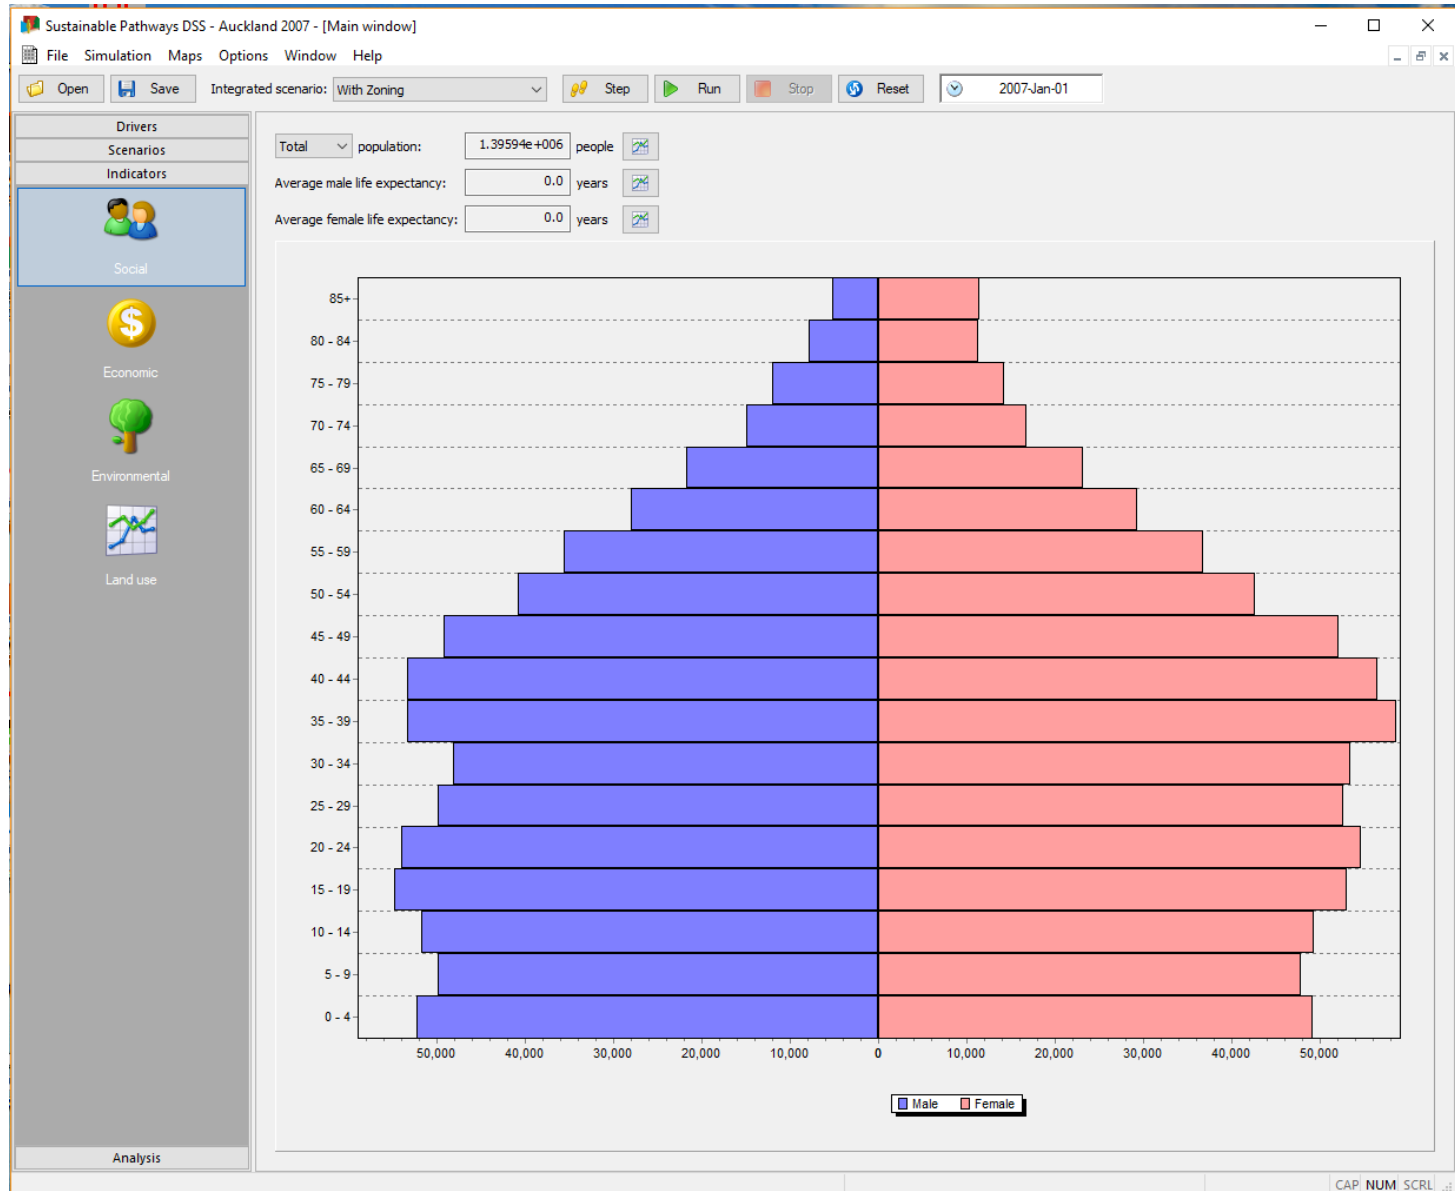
Sustainable Pathways DSS - Auckland 2007 - [Main window]

File Simulation Maps Options Window Help

Open Save Integrated scenario: With Zoning Step Run Stop Reset 2007-Jan-01

Drivers
Scenarios
Indicators

Social
Economic
Environmental
Land use

Analysis

Total population: 1.39594e+006 people
Average male life expectancy: 0.0 years
Average female life expectancy: 0.0 years

85+
80 - 84
75 - 79
70 - 74
65 - 69
60 - 64
55 - 59
50 - 54
45 - 49
40 - 44
35 - 39
30 - 34
25 - 29
20 - 24
15 - 19
10 - 14
5 - 9
0 - 4

50,000 40,000 30,000 20,000 10,000 0 10,000 20,000 30,000 40,000 50,000

Male Female

CAP NUM SCRL